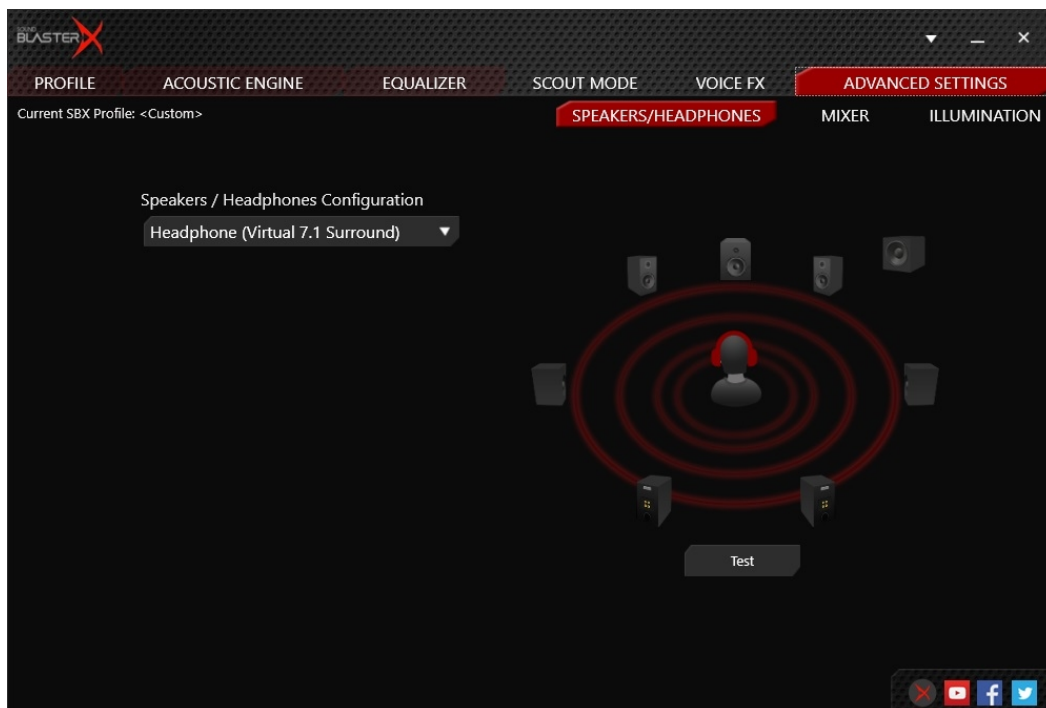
SOUND BLASTERX

PROFILE ACOUSTIC ENGINE EQUALIZER SCOUT MODE VOICE FX ADVANCED SETTINGS

Current SBX Profile: <Custom>

SPEAKERS/HEADPHONES MIXER ILLUMINATION

Speakers / Headphones Configuration

Headphone (Virtual 7.1 Surround)

Test